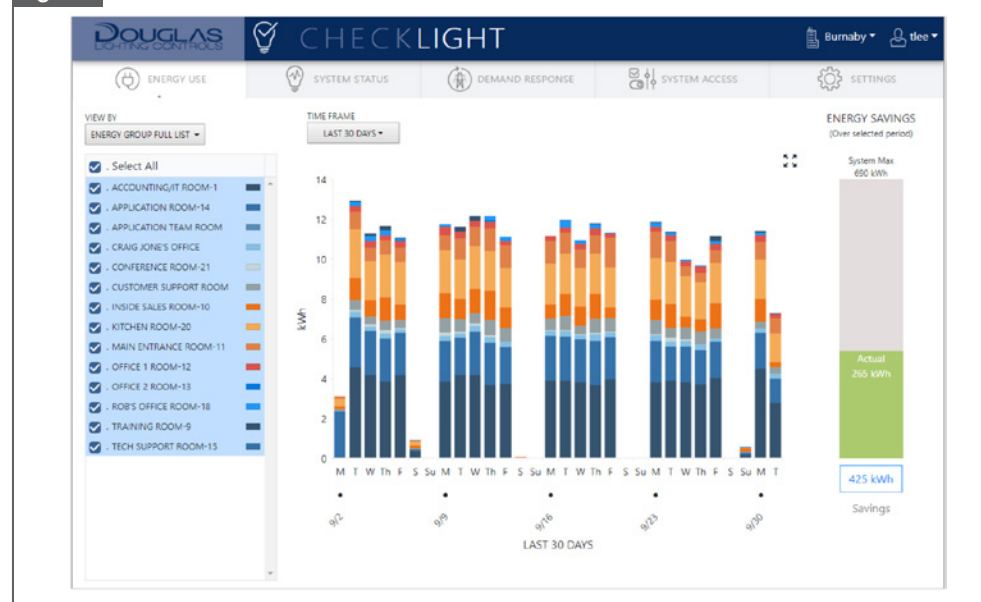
DOUGLAS LIGHTING CONTROLS

CHECKLIGHT

Burnaby ▾ tlee ▾

ENERGY USE

SYSTEM STATUS

DEMAND RESPONSE

SYSTEM ACCESS

SETTINGS

VIEW BY

ENERGY GROUP FULL LIST ▾

TIME FRAME

LAST 30 DAYS ▾

ENERGY SAVINGS

(Over selected period)

. Select All

. ACCOUNTING/IT ROOM-1

. APPLICATION ROOM-14

. APPLICATION TEAM ROOM

. CRAIG JONE'S OFFICE

. CONFERENCE ROOM-21

. CUSTOMER SUPPORT ROOM

. INSIDE SALES ROOM-10

. KITCHEN ROOM-20

. MAIN ENTRANCE ROOM-11

. OFFICE 1 ROOM-12

. OFFICE 2 ROOM-13

. ROB'S OFFICE ROOM-18

. TRAINING ROOM-9

. TECH SUPPORT ROOM-15

14

12

10

8

6

4

2

0

kWh

M T W Th F S Su M T W Th F S Su M T W Th F S Su M T W Th F S Su M T

9/2

9/9

9/16

9/23

9/30

LAST 30 DAYS

System Max

690 kWh

Actual

265 kWh

425 kWh

Savings